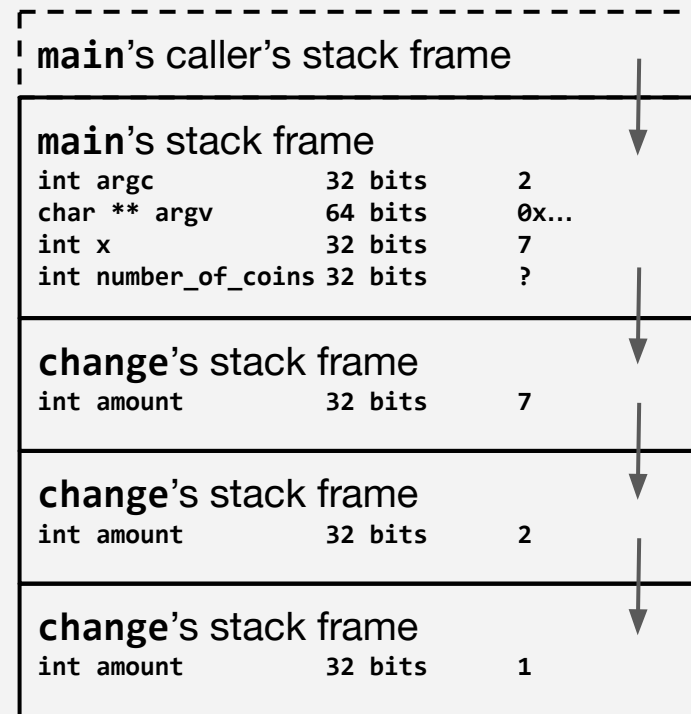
**main**'s caller's stack frame

**main**'s stack frame

| | | |
|---|---|---|
| int argc | 32 bits | 2 |
| char ** argv | 64 bits | 0x… |
| int x | 32 bits | 7 |
| int number_of_coins | 32 bits | ? |

**change**'s stack frame

| | | |
|---|---|---|
| int amount | 32 bits | 7 |

**change**'s stack frame

| | | |
|---|---|---|
| int amount | 32 bits | 2 |

**change**'s stack frame

| | | |
|---|---|---|
| int amount | 32 bits | 1 |